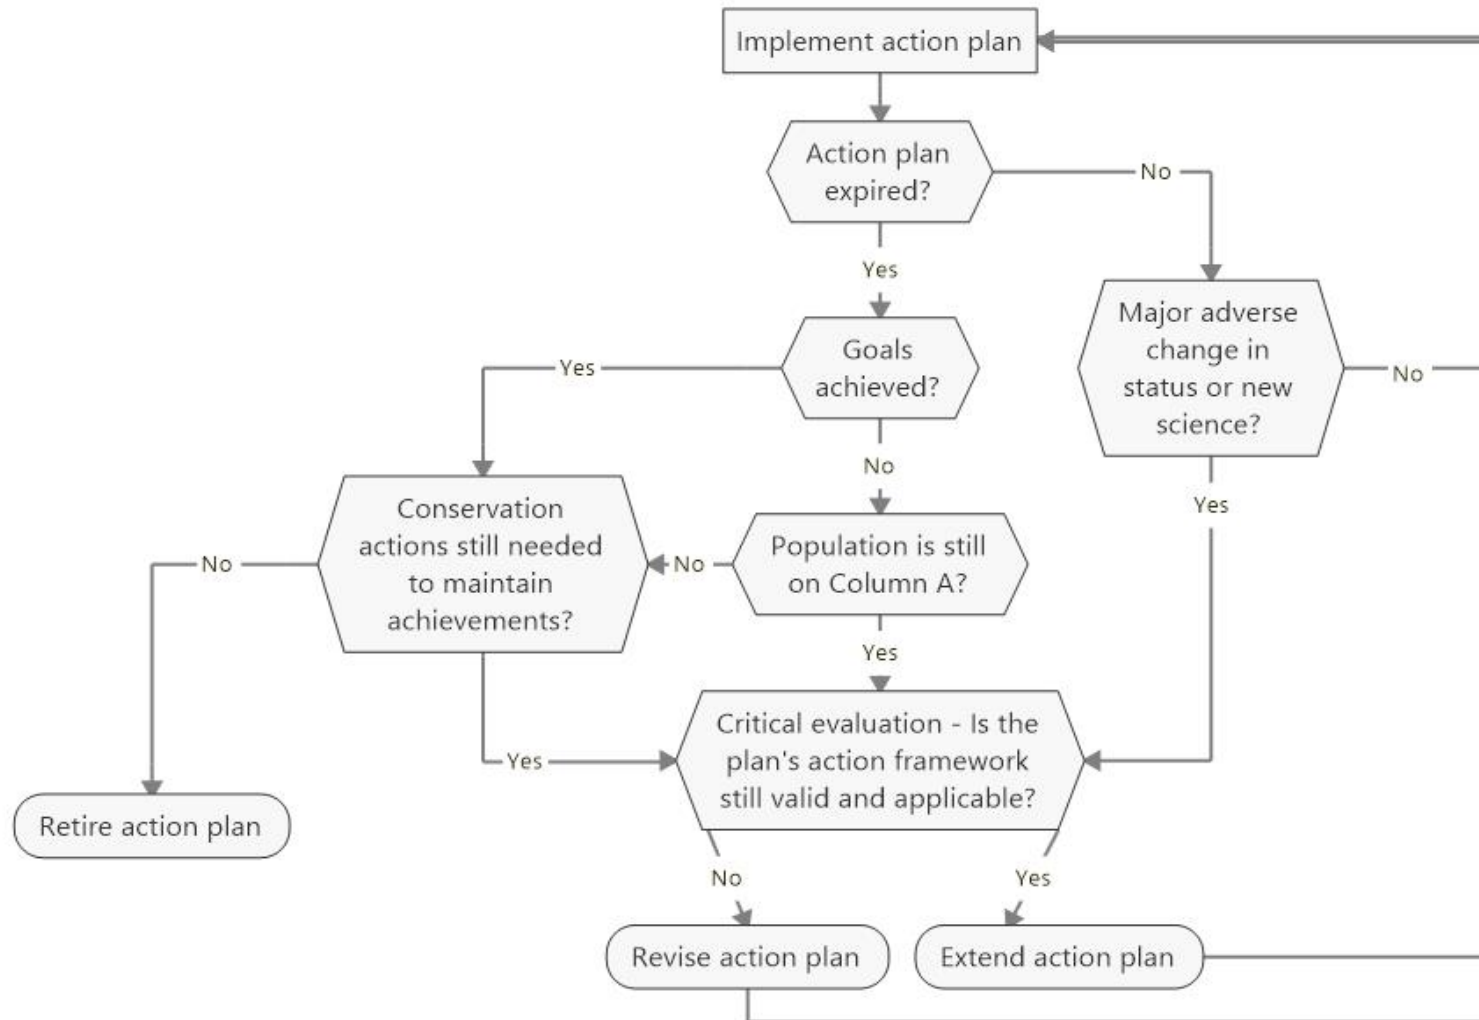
Implement action plan

Action plan expired?

No

Yes

Major adverse change in status or new science?

No

Goals achieved?

Yes

No

Yes

Conservation actions still needed to maintain achievements?

No

No

Population is still on Column A?

Yes

Critical evaluation - Is the plan's action framework still valid and applicable?

Yes

Retire action plan

No

Yes

Revise action plan

Extend action plan